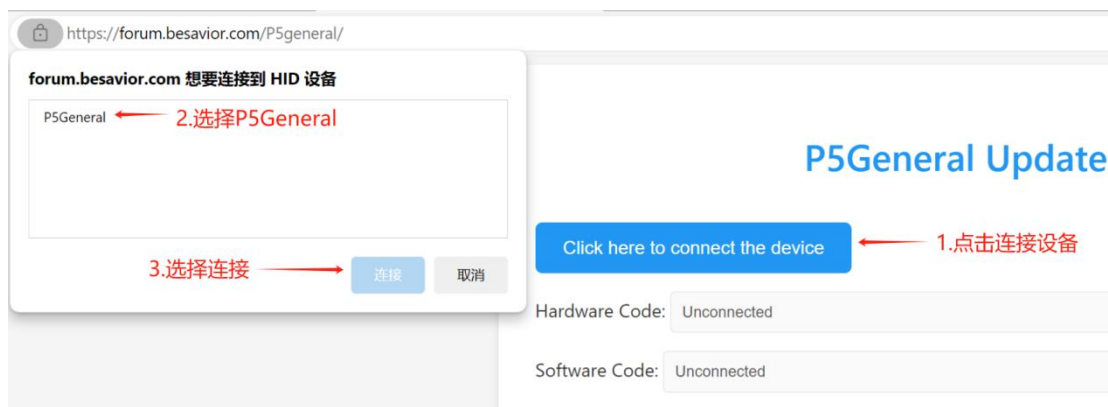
https://forum.besavior.com/P5general/

forum.besavior.com 想要连接到 HID 设备

P5General

2.选择P5General

3.选择连接

连接

取消

P5General Update

Click here to connect the device

1.点击连接设备

Hardware Code: Unconnected

Software Code: Unconnected